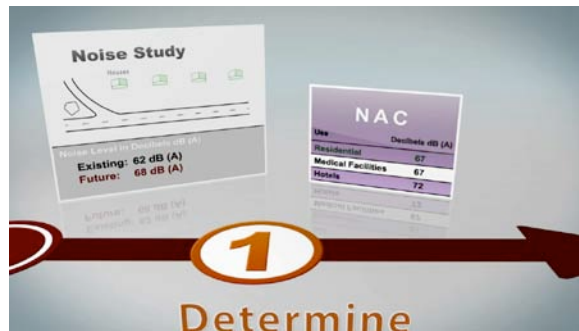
Noise Study

Noise Level in Decibels dB (A)
Existing: 62 dB (A)
Future: 68 dB (A)

NAC

| Use | Decibels dB (A) |
|---|---|
| Residential | 67 |
| Medical Facilities | 67 |
| Hotels | 72 |

1

Determine